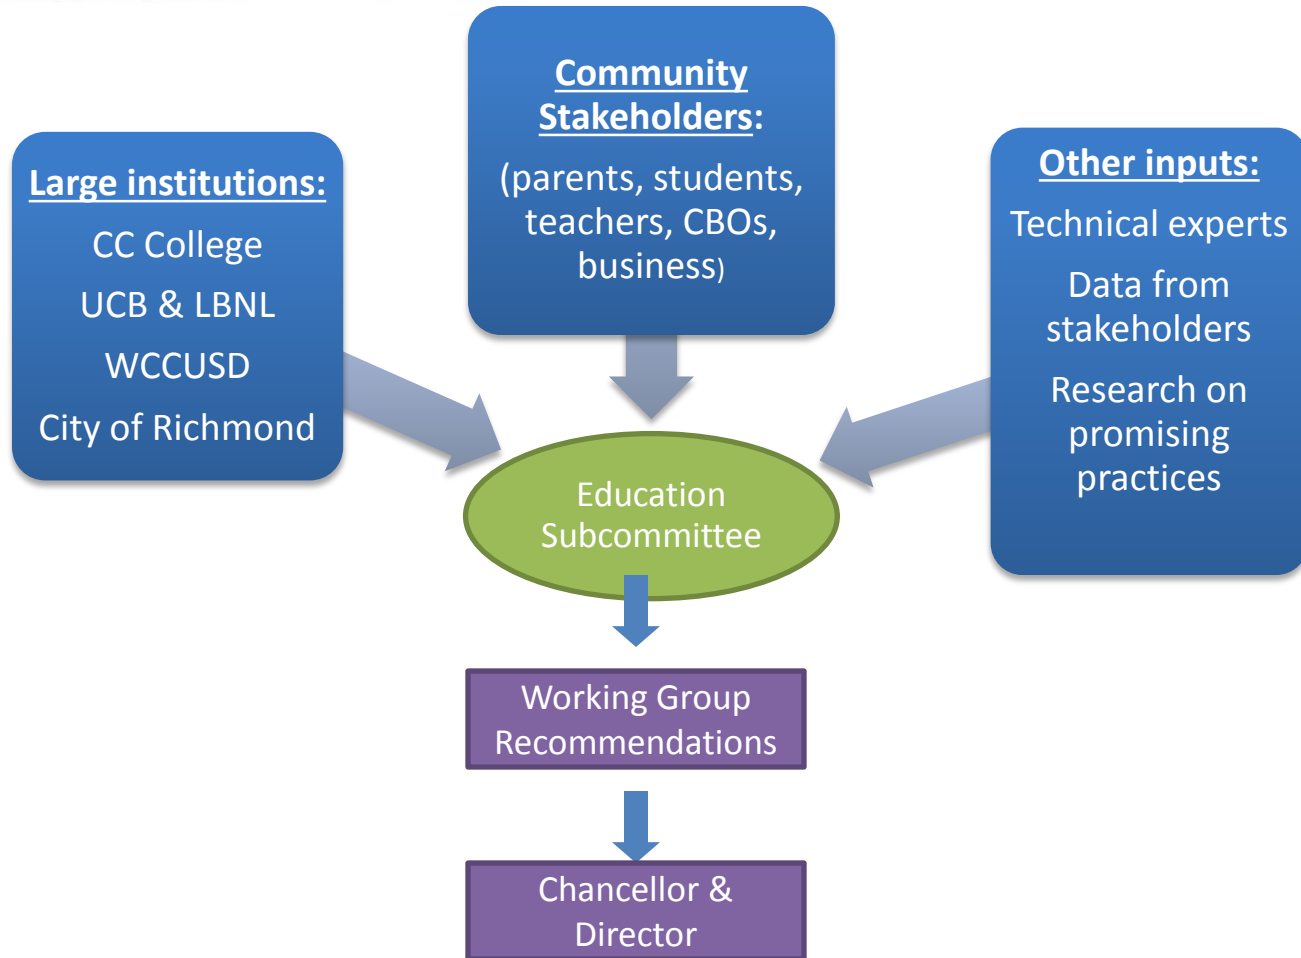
Large institutions:
CC College
UCB & LBNL
WCCUSD
City of Richmond

Community Stakeholders:
(parents, students, teachers, CBOs, business)

Other inputs:
Technical experts
Data from stakeholders
Research on promising practices

Education Subcommittee

Working Group Recommendations

Chancellor & Director